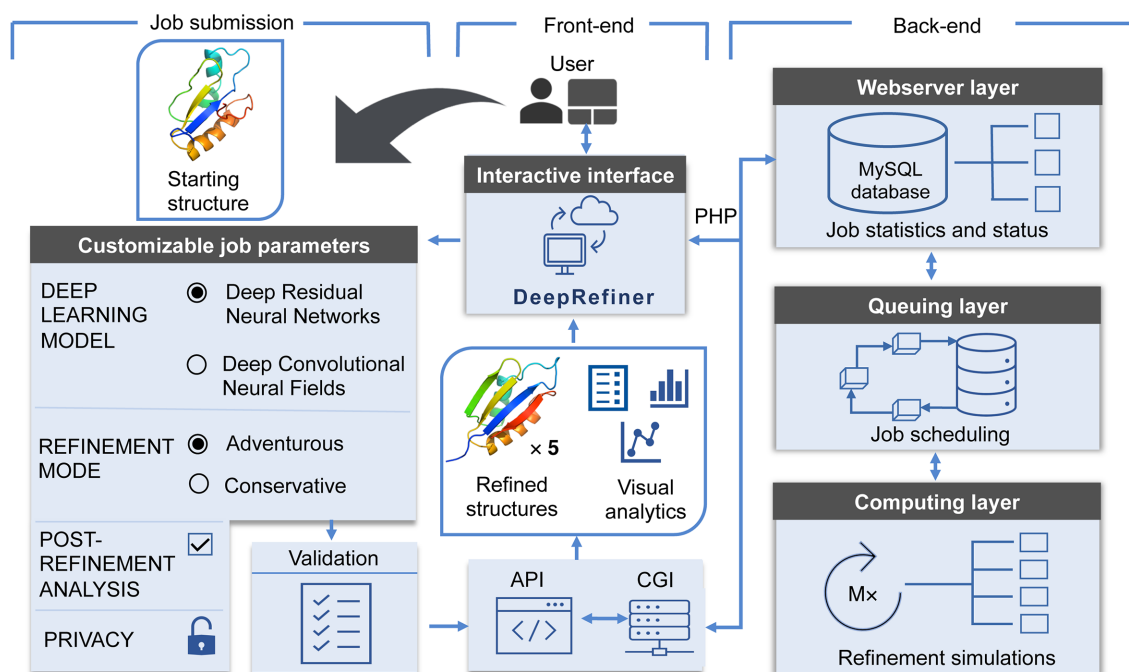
Job submission

Front-end

Back-end

User

Starting structure

Webserver layer

MySQL database

Job statistics and status

Interactive interface

PHP

DeepRefiner

Customizable job parameters

DEEP LEARNING MODEL

Deep Residual Neural Networks

Deep Convolutional Neural Fields

REFINEMENT MODE

Adventurous

Conservative

POST-REFINEMENT ANALYSIS

PRIVACY

× 5

Refined structures

Visual analytics

Queuing layer

Job scheduling

Computing layer

M×

Refinement simulations

Validation

API

CGI